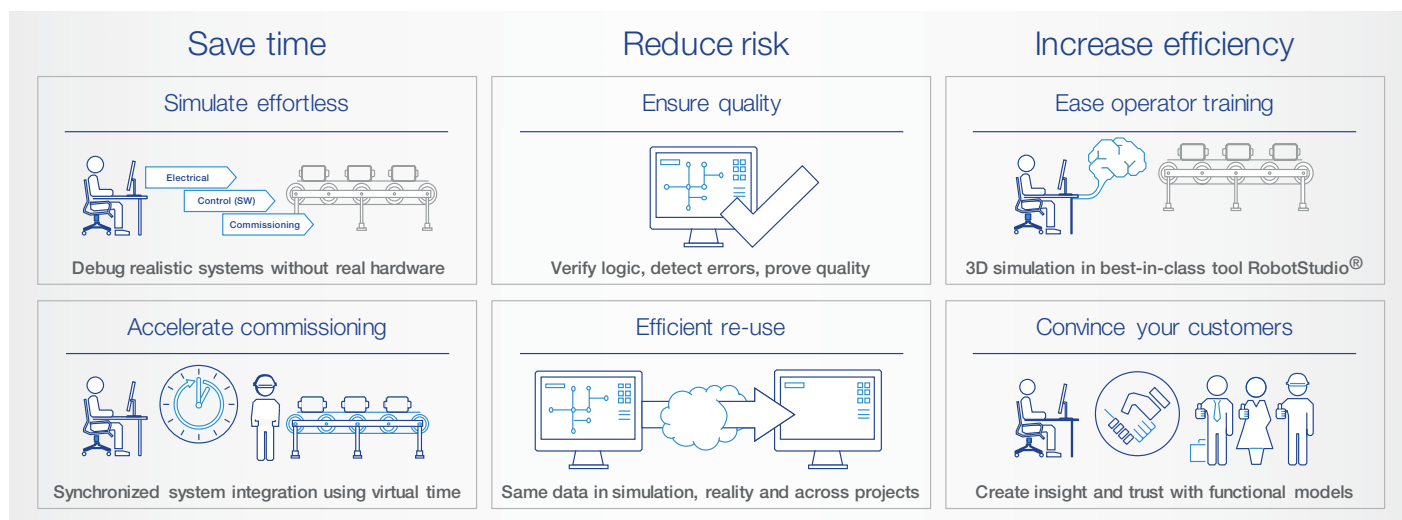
Save time

Reduce risk

Increase efficiency

Simulate effortless

Electrical

Control (SW)

Commissioning

Debug realistic systems without real hardware

Ensure quality

Verify logic, detect errors, prove quality

Ease operator training

3D simulation in best-in-class tool RobotStudio®

Accelerate commissioning

Synchronized system integration using virtual time

Efficient re-use

Same data in simulation, reality and across projects

Convince your customers

Create insight and trust with functional models